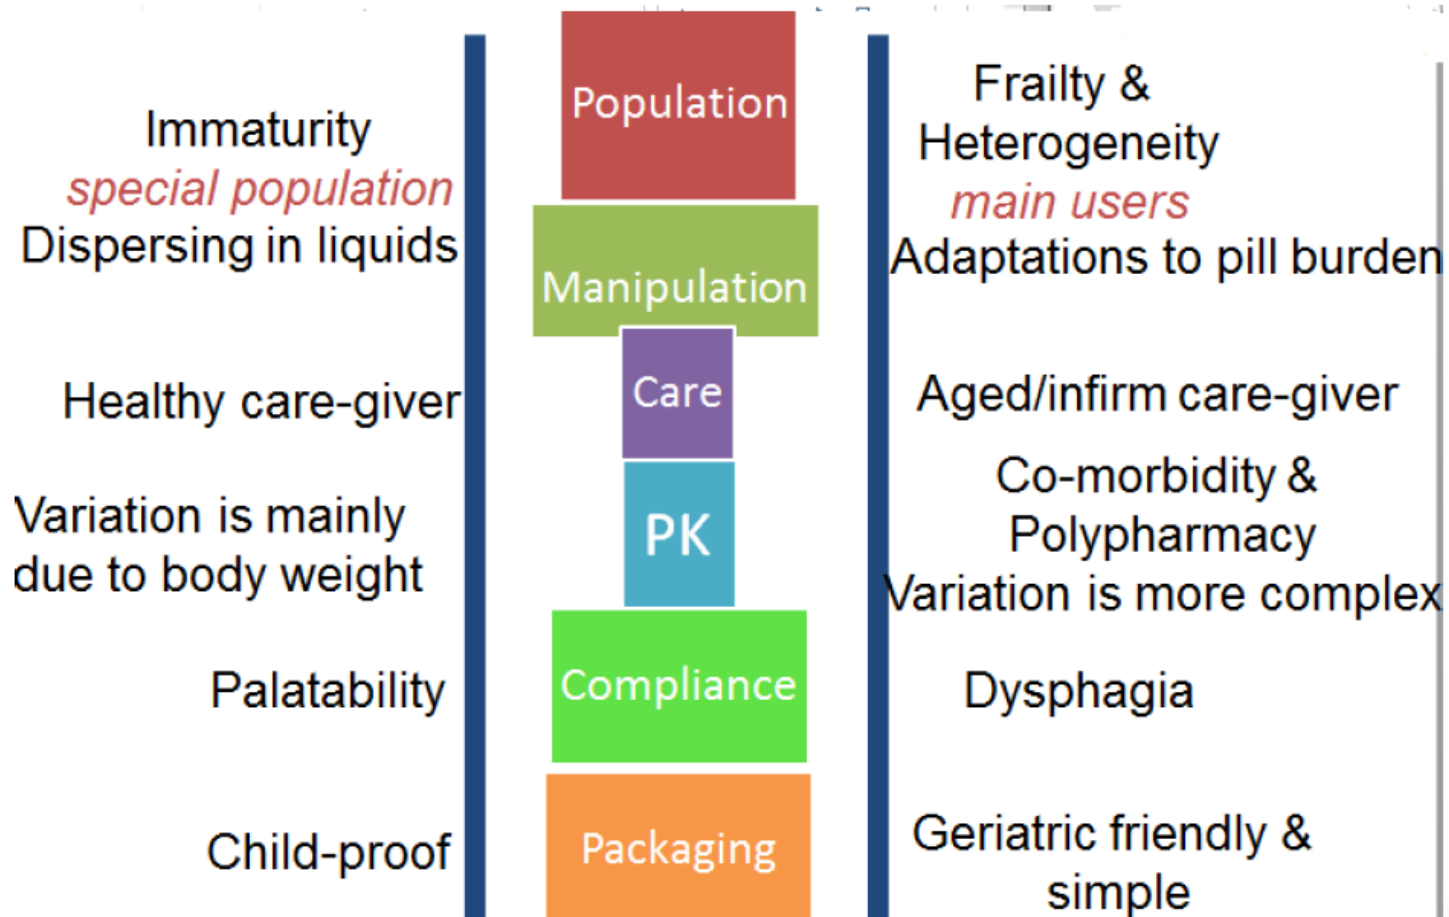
Immaturity
special population
Dispersing in liquids

Population

Frailty &
Heterogeneity
main users
Adaptations to pill burden

Manipulation

Healthy care-giver

Care

Aged/infirm care-giver

Variation is mainly due to body weight

PK

Co-morbidity &
Polypharmacy
Variation is more complex

Palatability

Compliance

Dysphagia

Child-proof

Packaging

Geriatric friendly &
simple